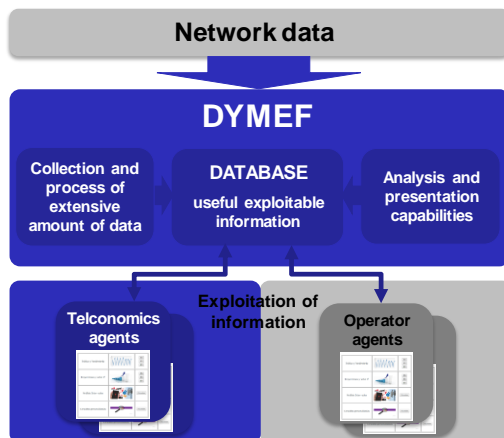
Network data

DYMEF

Collection and process of extensive amount of data

DATABASE
useful exploitable information

Analysis and presentation capabilities

Exploitation of information

Telconomics agents

Operator agents